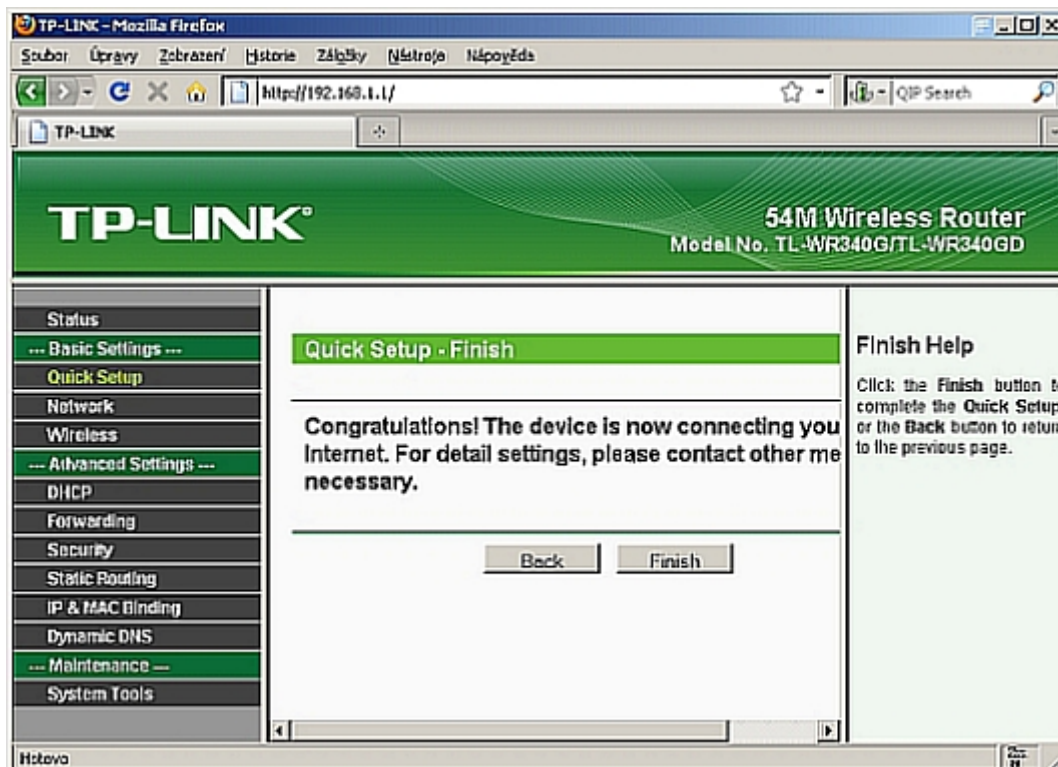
TP-LINK - Mozilla Firefox

Soubor Úpravy Zobrazení Historie Záložky Nástroje Nápověda

http://192.168.1.1/

QIP Search

TP-LINK

TP-LINK

54M Wireless Router
Model No. TL-WR340G/TL-WR340GD

Status
--- Basic Settings ---
Quick Setup
Network
Wireless
--- Advanced Settings ---
DHCP
Forwarding
Security
Static Routing
IP & MAC Binding
Dynamic DNS
--- Maintenance ---
System Tools

Quick Setup - Finish

Congratulations! The device is now connecting you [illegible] Internet. For detail settings, please contact other me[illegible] necessary.

Back Finish

Finish Help

Click the Finish button t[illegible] complete the Quick Setup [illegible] or the Back button to retur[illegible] to the previous page.

Hotovo